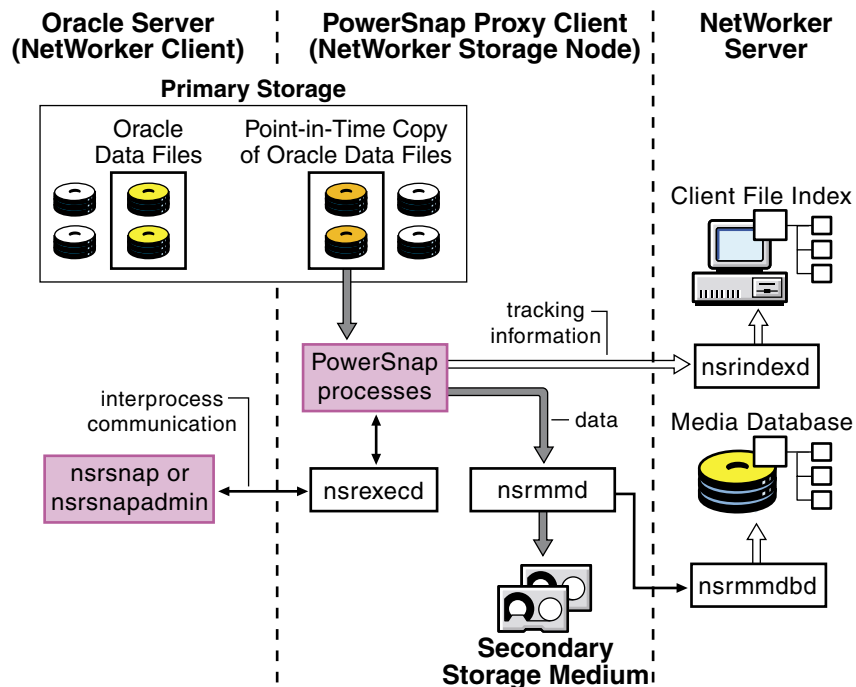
Oracle Server (NetWorker Client)

PowerSnap Proxy Client (NetWorker Storage Node)

NetWorker Server

Primary Storage

Oracle Data Files

Point-in-Time Copy of Oracle Data Files

Client File Index

tracking information

PowerSnap processes

nsrindexd

interprocess communication

data

Media Database

nsrsnap or nsrsnapadmin

nsrexecd

nsrmmd

nsrmmdbd

Secondary Storage Medium